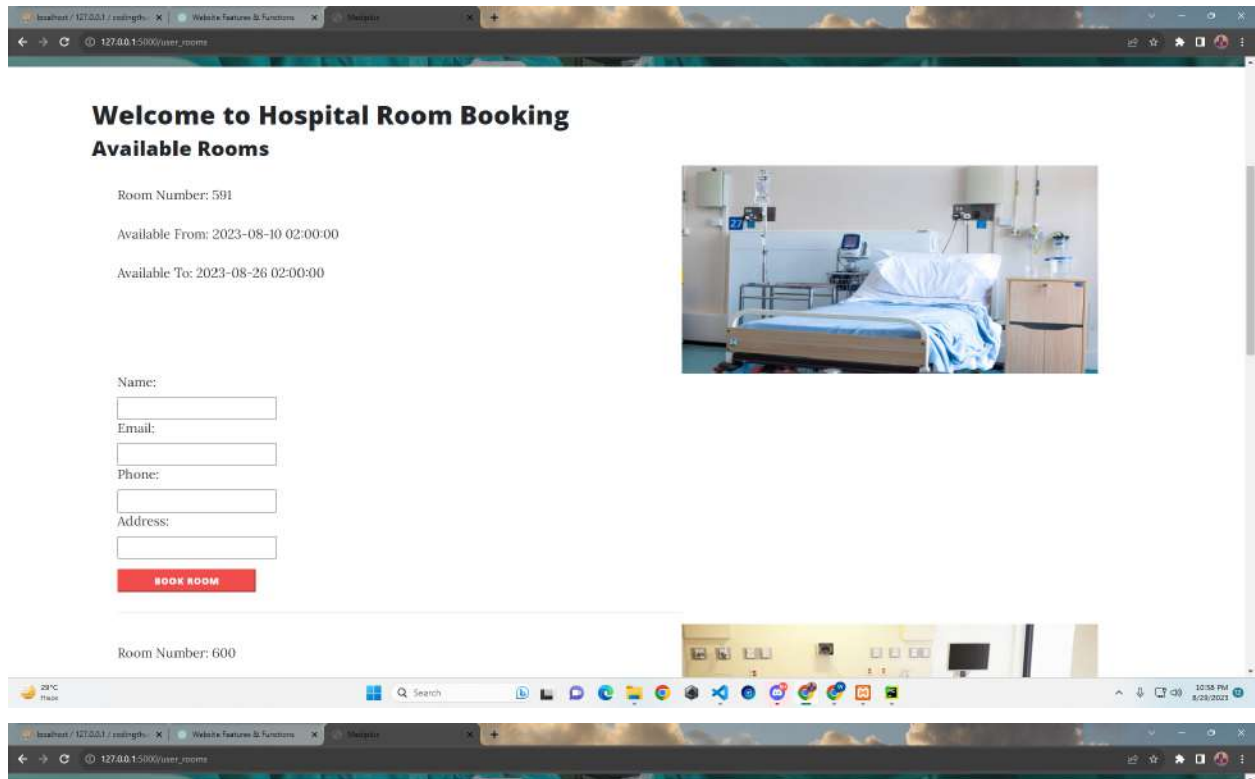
localhost / 127.0.0.1 / codingthi... ×
Website Features & Functions ×
Mailsite ×
127.0.0.1:5000/user_rooms

Welcome to Hospital Room Booking
Available Rooms

Room Number: 591

Available From: 2023-08-10 02:00:00

Available To: 2023-08-26 02:00:00

27

Name:

Email:

Phone:

Address:

BOOK ROOM

Room Number: 600

29°C
Haze

Search

10:58 PM
8/29/2023

localhost / 127.0.0.1 / codingthi... ×
Website Features & Functions ×
Mailsite ×
127.0.0.1:5000/user_rooms